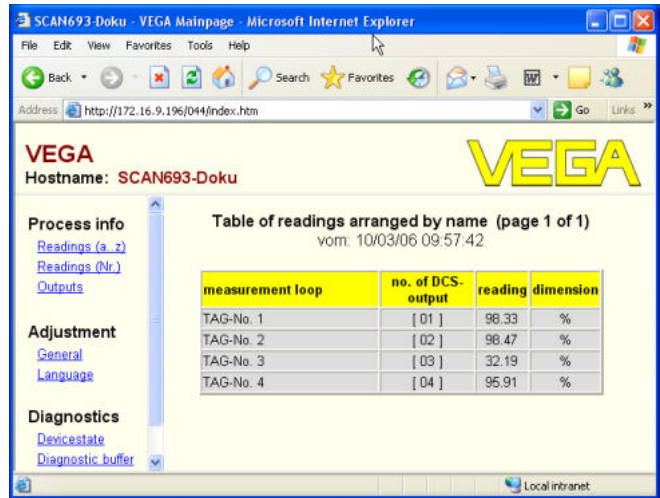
SCAN693-Doku - VEGA Mainpage - Microsoft Internet Explorer

File Edit View Favorites Tools Help

Back Search Favorites

Address http://172.16.9.196/044/index.htm Go Links »

VEGA
Hostname: SCAN693-Doku

VEGA

Process info
Readings (a...z)
Readings (Nr.)
Outputs

Adjustment
General
Language

Diagnostics
Devicestate
Diagnostic buffer

Table of readings arranged by name (page 1 of 1)
vom: 10/03/06 09:57:42

| measurement loop | no. of DCS-output | reading | dimension |
|---|---|---|---|
| TAG-No. 1 | [ 01 ] | 98.33 | % |
| TAG-No. 2 | [ 02 ] | 98.47 | % |
| TAG-No. 3 | [ 03 ] | 32.19 | % |
| TAG-No. 4 | [ 04 ] | 95.91 | % |

Local intranet